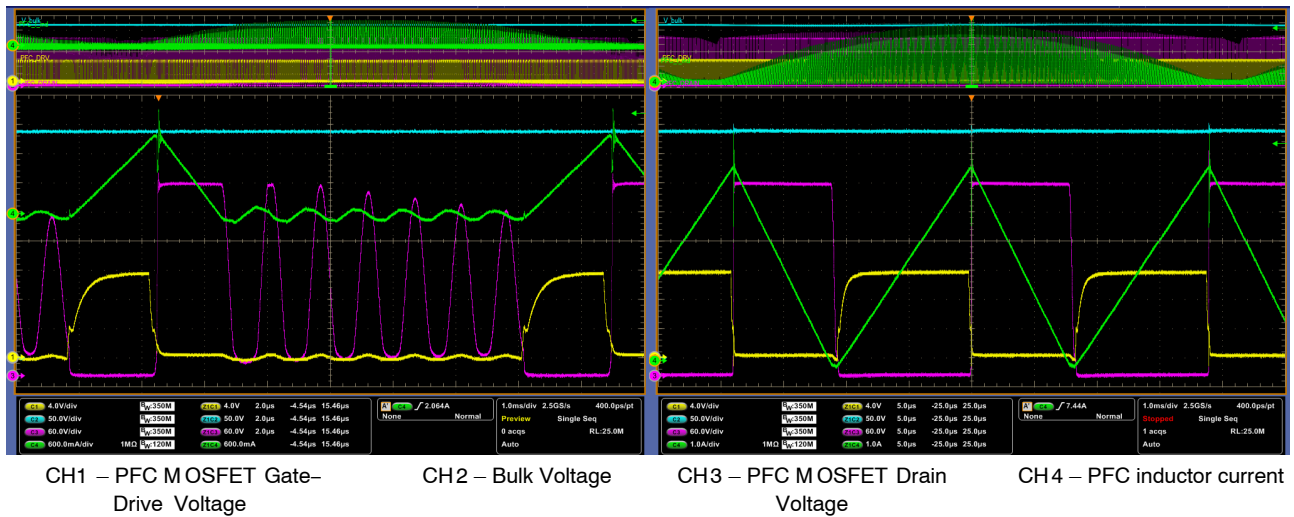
V bulk

PFC DRV

V bulk

PFC DRV

| C1 | 4.0V/div | | B_W:350M | Z1C1 | 4.0V | 2.0μs | -4.54μs | 15.46μs |
|---|---|---|---|---|---|---|---|---|
| C2 | 50.0V/div | | B_W:350M | Z1C2 | 50.0V | 2.0μs | -4.54μs | 15.46μs |
| C3 | 60.0V/div | | B_W:350M | Z1C3 | 60.0V | 2.0μs | -4.54μs | 15.46μs |
| C4 | 600.0mA/div | 1MΩ | B_W:120M | Z1C4 | 600.0mA | 2.0μs | -4.54μs | 15.46μs |

A C4 ∫ 2.064A
None Normal

1.0ms/div 2.5GS/s 400.0ps/pt
Preview Single Seq
0 acqs RL:25.0M
Auto

| C1 | 4.0V/div | | B_W:350M | Z1C1 | 4.0V | 5.0μs | -25.0μs | 25.0μs |
|---|---|---|---|---|---|---|---|---|
| C2 | 50.0V/div | | B_W:350M | Z1C2 | 50.0V | 5.0μs | -25.0μs | 25.0μs |
| C3 | 60.0V/div | | B_W:350M | Z1C3 | 60.0V | 5.0μs | -25.0μs | 25.0μs |
| C4 | 1.0A/div | 1MΩ | B_W:120M | Z1C4 | 1.0A | 5.0μs | -25.0μs | 25.0μs |

A C4 ∫ 7.44A
None Normal

1.0ms/div 2.5GS/s 400.0ps/pt
Stopped Single Seq
1 acqs RL:25.0M
Auto

CH1 – PFC MOSFET Gate–Drive Voltage

CH2 – Bulk Voltage

CH3 – PFC MOSFET Drain Voltage

CH4 – PFC inductor current